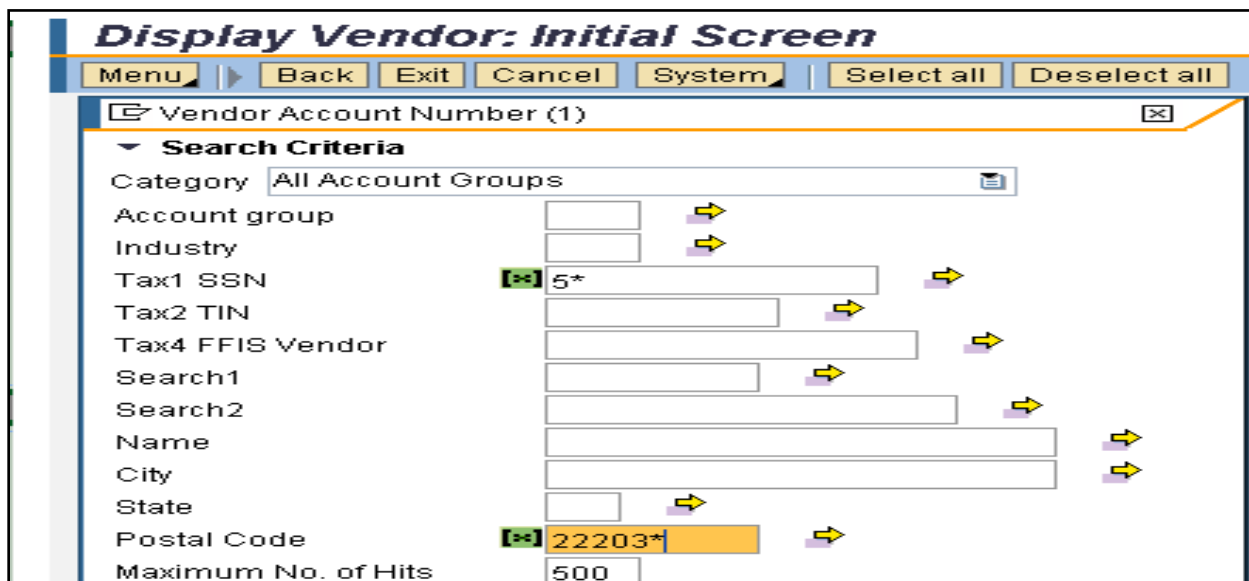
Display Vendor: Initial Screen

Menu | Back | Exit | Cancel | System | Select all | Deselect all

Vendor Account Number (1)

Search Criteria

Category All Account Groups

Account group

Industry

Tax1 SSN 5*

Tax2 TIN

Tax4 FFIS Vendor

Search1

Search2

Name

City

State

Postal Code 22203*

Maximum No. of Hits 500